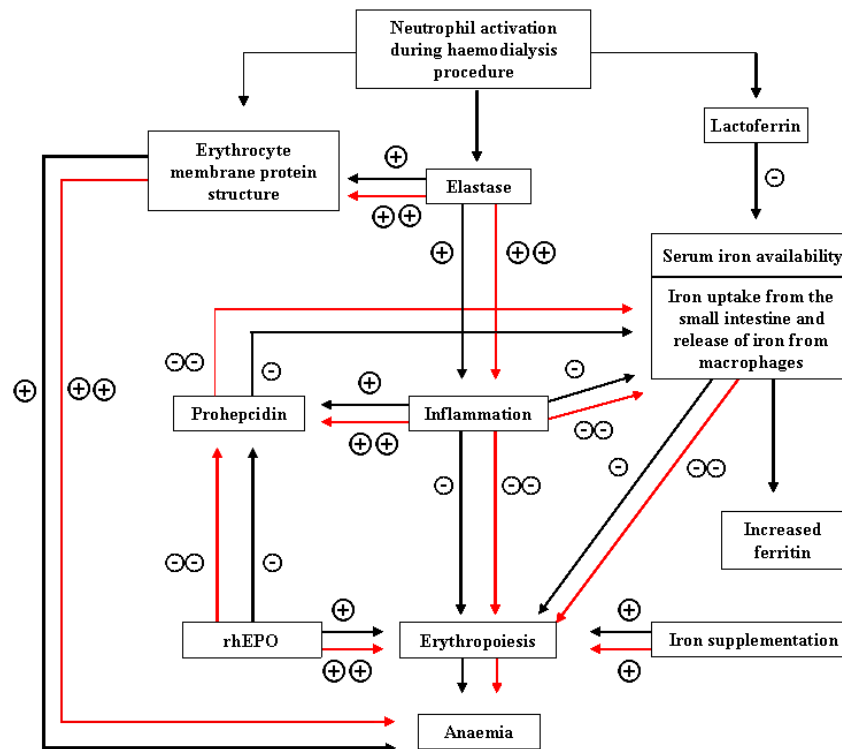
Neutrophil activation during haemodialysis procedure

Erythrocyte membrane protein structure

Lactoferrin

⊕

Elastase

⊕⊕

⊖

Serum iron availability

⊕

⊕⊕

Iron uptake from the small intestine and release of iron from macrophages

⊖⊖

⊖

⊖

⊕

⊕⊕

⊕

Prohepcidin

Inflammation

⊖⊖

⊕⊕

⊖

⊖⊖

⊖

⊖⊖

Increased ferritin

⊖⊖

⊖

⊕

⊕

rhEPO

Erythropoiesis

Iron supplementation

⊕⊕

⊕

Anaemia